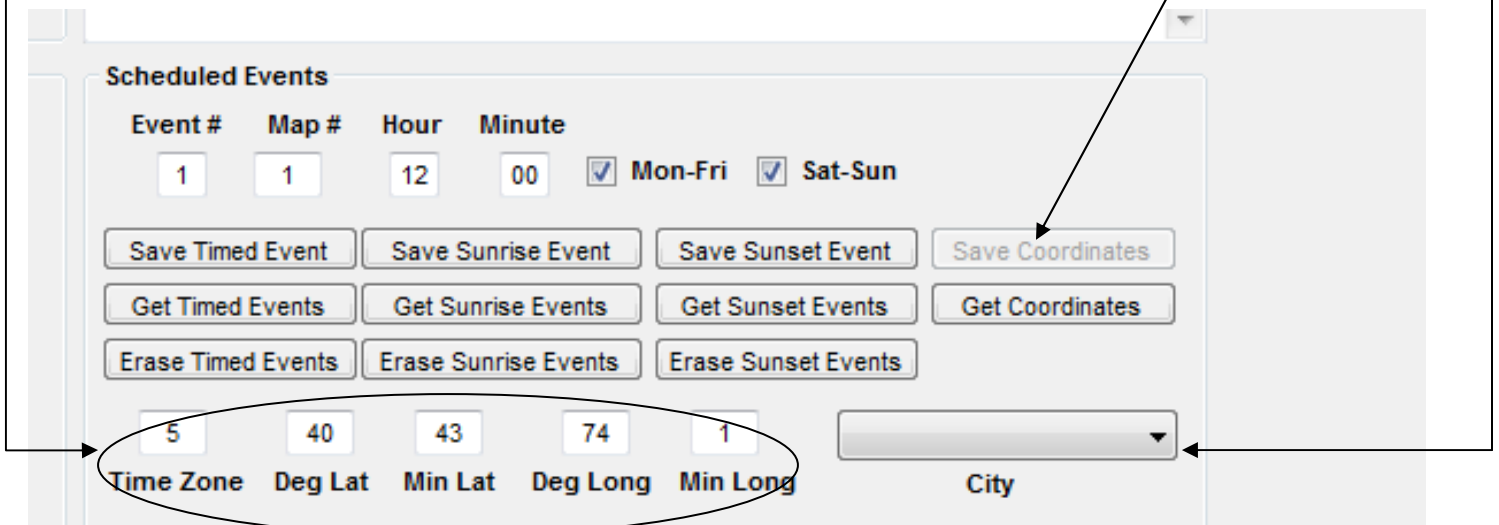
Scheduled Events

Event # Map # Hour Minute

1 1 12 00 Mon-Fri Sat-Sun

Save Timed Event Save Sunrise Event Save Sunset Event Save Coordinates

Get Timed Events Get Sunrise Events Get Sunset Events Get Coordinates

Erase Timed Events Erase Sunrise Events Erase Sunset Events

5 40 43 74 1

Time Zone Deg Lat Min Lat Deg Long Min Long City